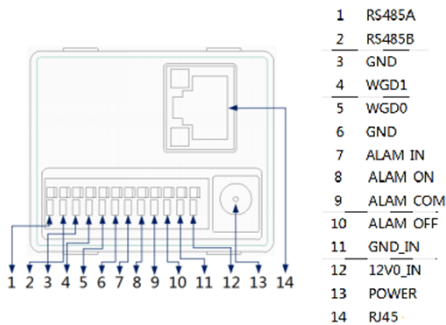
| | |
|---|---|
| 1 | RS485A |
| 2 | RS485B |
| 3 | GND |
| 4 | WGD1 |
| 5 | WGD0 |
| 6 | GND |
| 7 | ALAM IN |
| 8 | ALAM ON |
| 9 | ALAM COM |
| 10 | ALAM OFF |
| 11 | GND_IN |
| 12 | 12V0_IN |
| 13 | POWER |
| 14 | RJ45 |

1 2 3 4 5 6 7 8 9 10 11 12 13 14